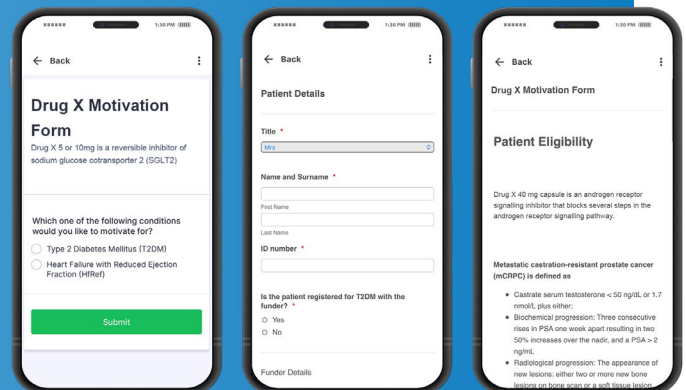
1:30 PM

Back

Drug X Motivation Form

Drug X 5 or 10mg is a reversible inhibitor of sodium glucose cotransporter 2 (SGLT2)

Which one of the following conditions would you like to motivate for?

Type 2 Diabetes Mellitus (T2DM)

Heart Failure with Reduced Ejection Fraction (HfRef)

Submit

1:30 PM

Back

Patient Details

Title *

Mrs

Name and Surname *

First Name

Last Name

ID number *

Is the patient registered for T2DM with the funder? *

Yes

No

Funder Details

1:30 PM

Back

Drug X Motivation Form

Patient Eligibility

Drug X 40 mg capsule is an androgen receptor signalling inhibitor that blocks several steps in the androgen receptor signalling pathway.

Metastatic castration-resistant prostate cancer (mCRPC) is defined as

Castrate serum testosterone < 50 ng/dL or 1.7 nmol/L plus either;

Biochemical progression: Three consecutive rises in PSA one week apart resulting in two 50% increases over the nadir, and a PSA > 2 ng/mL

Radiological progression: The appearance of new lesions: either two or more new bone lesions on bone scan or a soft tissue lesion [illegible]